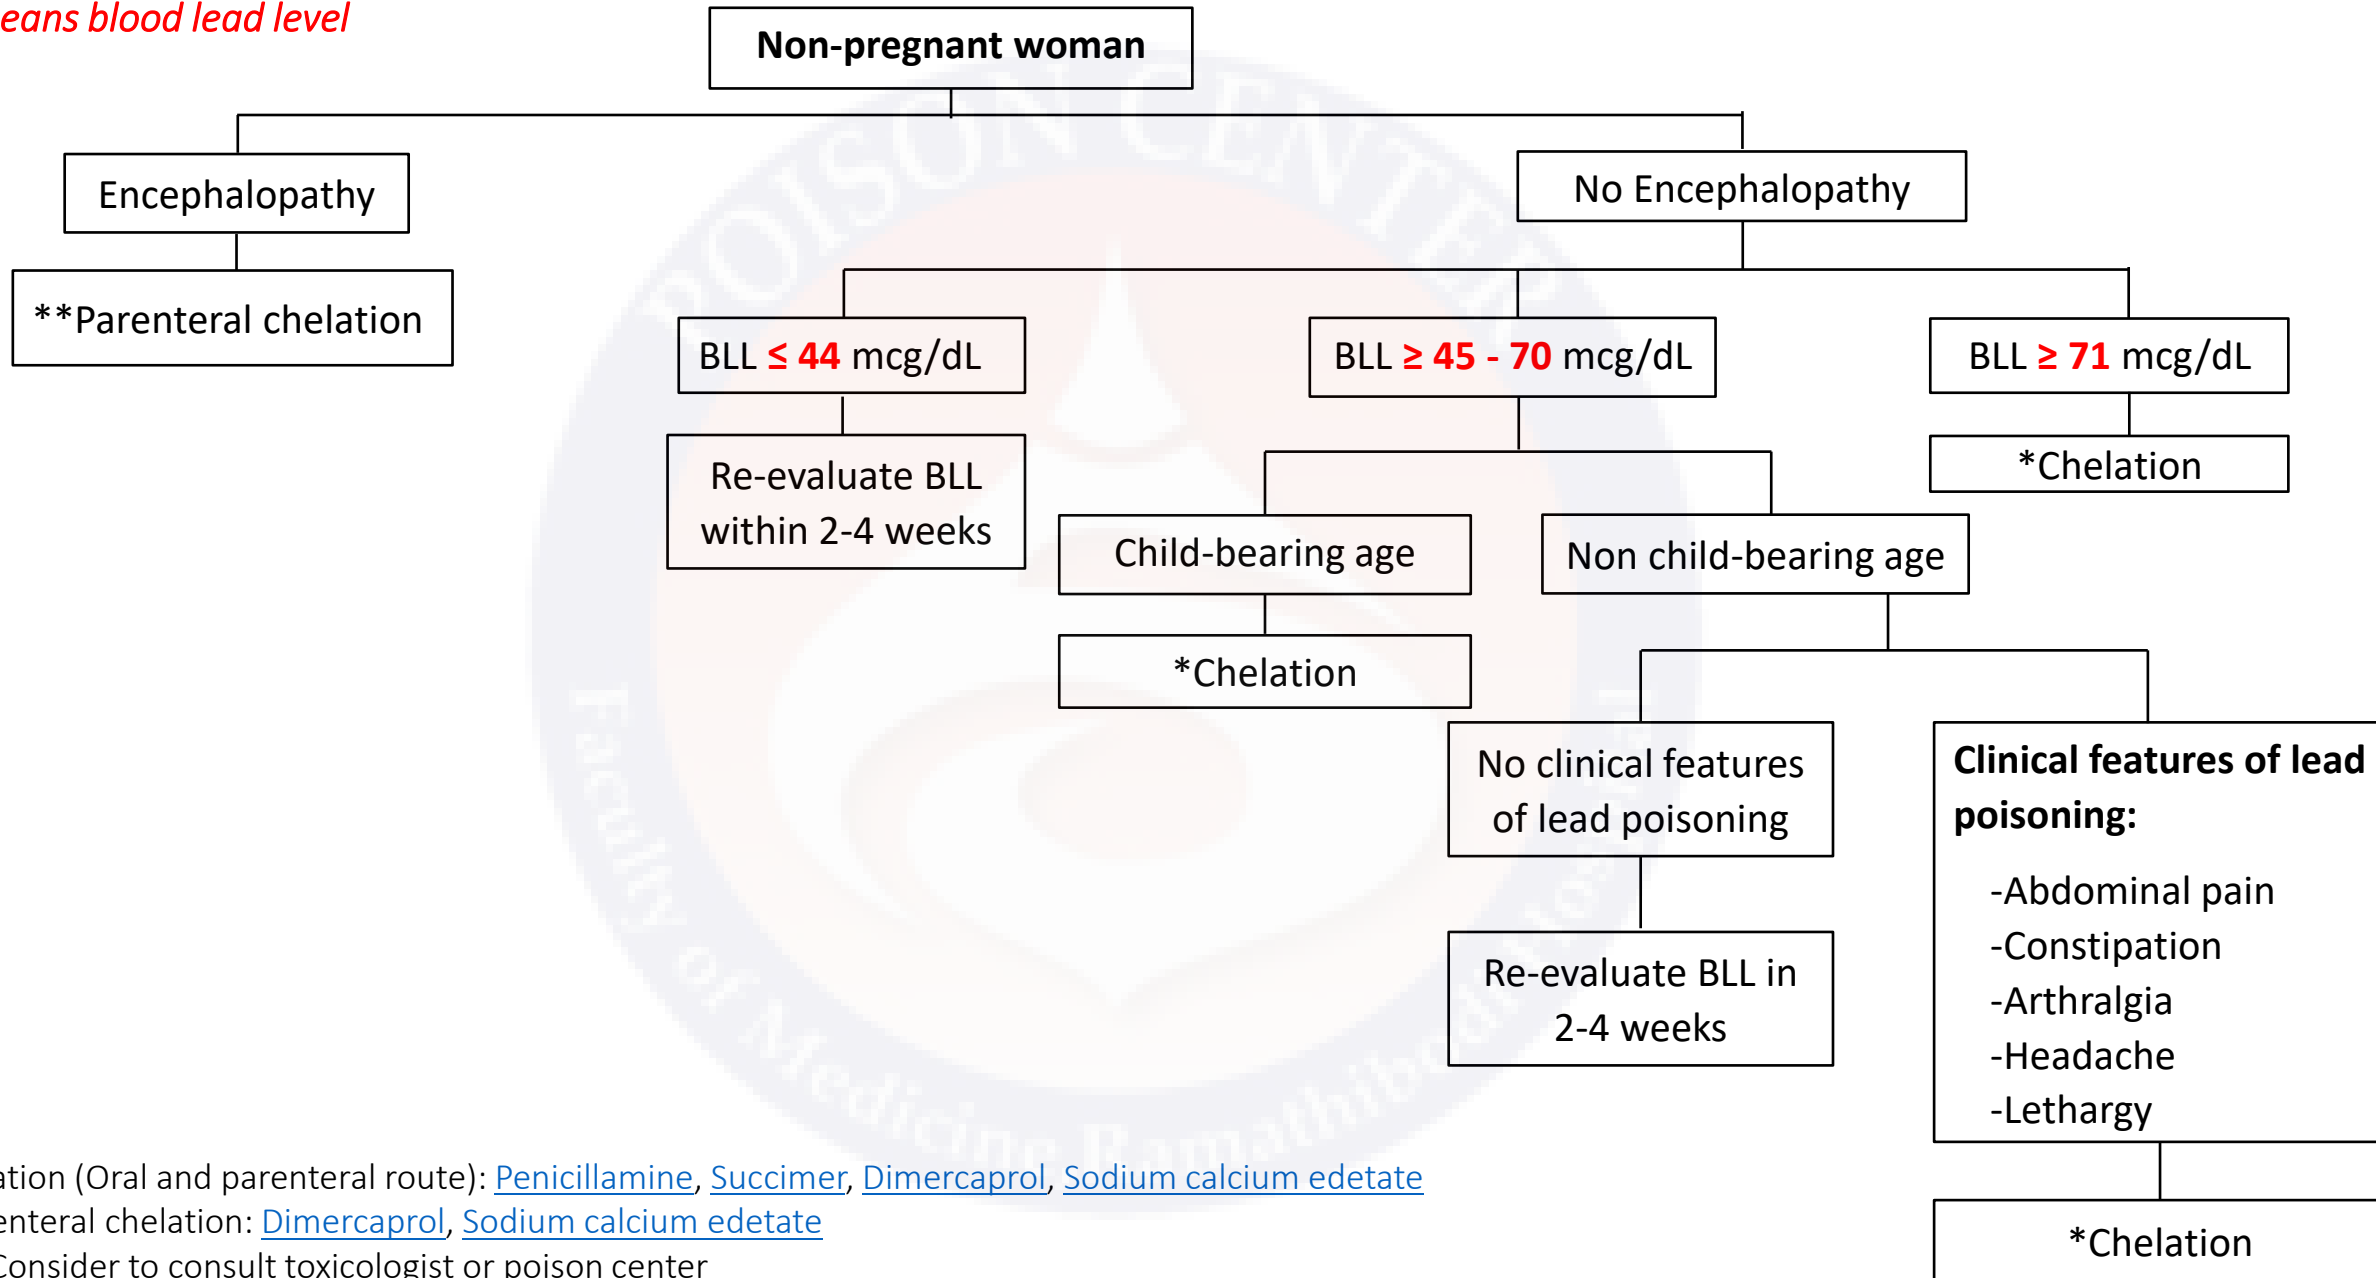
eans blood lead level

Non-pregnant woman

Encephalopathy

**Parenteral chelation

No Encephalopathy

BLL ≤ 44 mcg/dL

Re-evaluate BLL within 2-4 weeks

BLL ≥ 45 - 70 mcg/dL

Child-bearing age

*Chelation

Non child-bearing age

No clinical features of lead poisoning

Re-evaluate BLL in 2-4 weeks

Clinical features of lead poisoning:
-Abdominal pain
-Constipation
-Arthralgia
-Headache
-Lethargy

*Chelation

BLL ≥ 71 mcg/dL

*Chelation

ation (Oral and parenteral route): Penicillamine, Succimer, Dimercaprol, Sodium calcium edetate
enteral chelation: Dimercaprol, Sodium calcium edetate
Consider to consult toxicologist or poison center